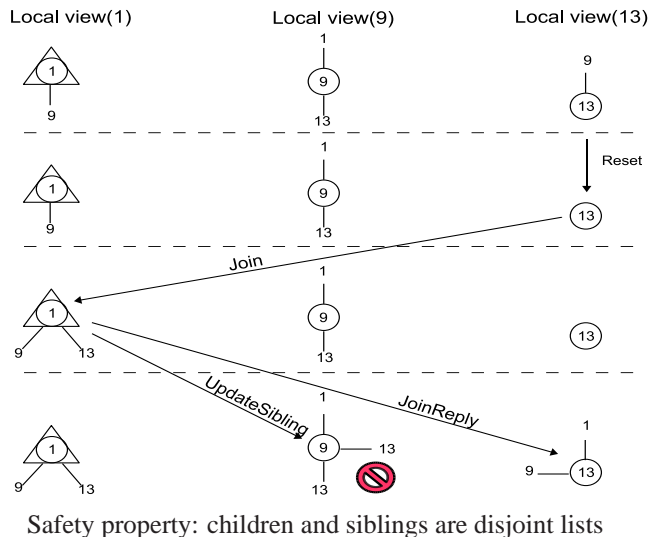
Local view(1)

Local view(9)

Local view(13)

1

9

9

13

1

13

1

9

13

Reset

1

13

Join

1

1

9

9

13

13

13

UpdateSibling

1

JoinReply

1

1

9

13

9

13

9

13

13

Safety property: children and siblings are disjoint lists